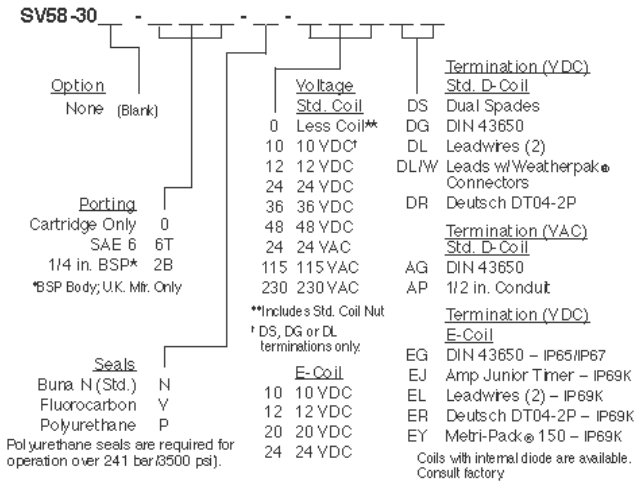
SV58-30 _ - _ _ _ - _ _ - _ _ _ _ _

Option
None (Blank)

Porting
Cartridge Only 0
SAE 6 6T
1/4 in. BSP* 2B
*BSP Body; U.K. Mfr. Only

Seals
Buna N (Std.) N
Fluorocarbon V
Polyurethane P
Polyurethane seals are required for operation over 241 bar/3500 psi).

Voltage
Std. Coil
0 Less Coil**
10 10 VDC†
12 12 VDC
24 24 VDC
36 36 VDC
48 48 VDC
24 24 VAC
115 115 VAC
230 230 VAC

**Includes Std. Coil Nut
† DS, DG or DL terminations only.

E-Coil
10 10 VDC
12 12 VDC
20 20 VDC
24 24 VDC

Termination (VDC)
Std. D-Coil
DS Dual Spades
DG DIN 43650
DL Leadwires (2)
DL/W Leads w/Weatherpak® Connectors
DR Deutsch DT04-2P

Termination (VAC)
Std. D-Coil
AG DIN 43650
AP 1/2 in. Conduit

Termination (VDC)
E-Coil
EG DIN 43650 – IP65/IP67
EJ Amp Junior Timer – IP69K
EL Leadwires (2) – IP69K
ER Deutsch DT04-2P – IP69K
EY Metri-Pack® 150 – IP69K
Coils with internal diode are available. Consult factory.